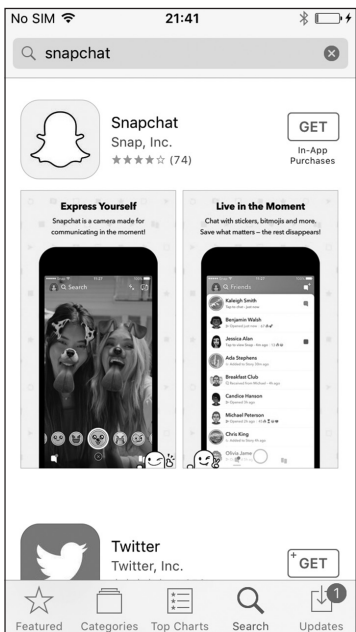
No SIM 21:41

snapchat

Snapchat
Snap, Inc.
★★★★☆ (74)

GET
In-App Purchases

Express Yourself
Snapchat is a camera made for communicating in the moment!

Q Search

Live in the Moment
Chat with stickers, bitmojis and more. Save what matters – the rest disappears!

Q Friends

Kaleigh Smith
Benjamin Walsh
Jessica Alan
Ada Stephens
Breakfast Club
Candice Hanson
Michael Peterson
Chris King
Olivia James

Twitter
Twitter, Inc.

GET

Featured Categories Top Charts Search Updates

1